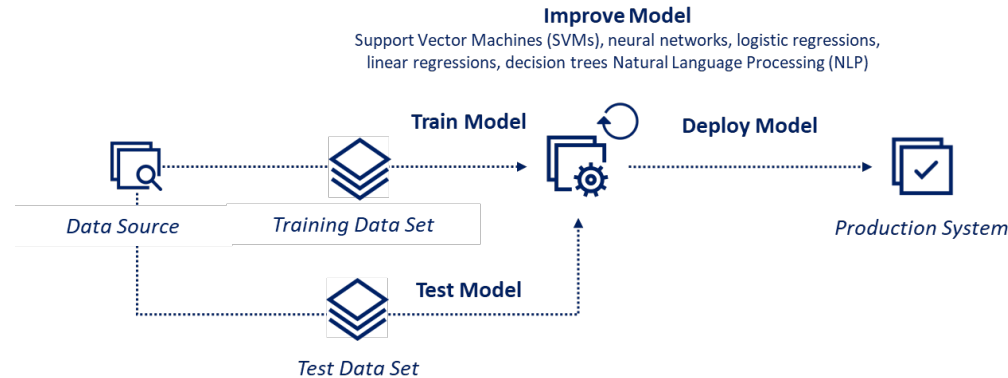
Improve Model
Support Vector Machines (SVMs), neural networks, logistic regressions, linear regressions, decision trees Natural Language Processing (NLP)

Train Model

Deploy Model

Data Source

Training Data Set

Production System

Test Model

Test Data Set